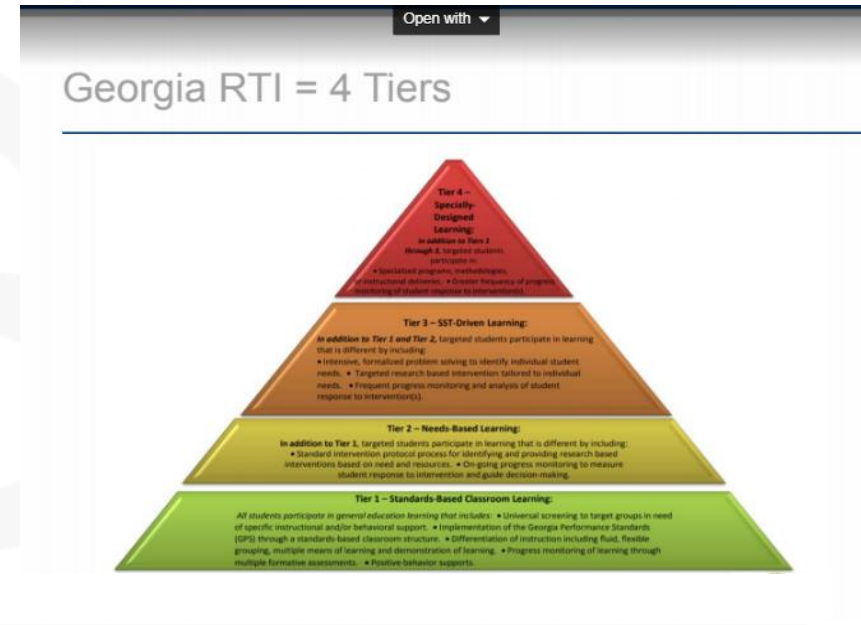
Open with

Georgia RTI = 4 Tiers

Tier 4 – Specially-Designed Learning:

In addition to Tier 1 through 3, targeted students participate in:

• Specialized programs, methodologies, or instructional deliveries. • Greater frequency of progress monitoring of student response to intervention(s).

Tier 3 – SST-Driven Learning:

In addition to Tier 1 and Tier 2, targeted students participate in learning that is different by including:

• Intensive, formalized problem solving to identify individual student needs. • Targeted research based intervention tailored to individual needs. • Frequent progress monitoring and analysis of student response to intervention(s).

Tier 2 – Needs-Based Learning:

In addition to Tier 1, targeted students participate in learning that is different by including:

• Standard intervention protocol process for identifying and providing research based interventions based on need and resources. • On-going progress monitoring to measure student response to intervention and guide decision-making.

Tier 1 – Standards-Based Classroom Learning:

All students participate in general education learning that includes: • Universal screening to target groups in need of specific instructional and/or behavioral support. • Implementation of the Georgia Performance Standards (GPS) through a standards-based classroom structure. • Differentiation of instruction including fluid, flexible grouping, multiple means of learning and demonstration of learning. • Progress monitoring of learning through multiple formative assessments. • Positive behavior supports.